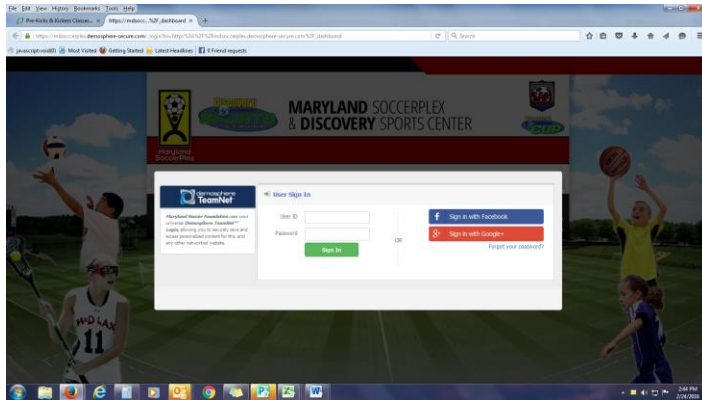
File Edit View History Bookmarks Tools Help

Pee-Kicks & Kicken Classes... × https://mdsocc...%2F_dashboard × +

https://mdsoccerplex.demosphere-secure.com/_login?ru=http%3A%2F%2Fmdsoccerplex.demosphere-secure.com%2F_dashboard

Search

javascript:void(0) Most Visited Getting Started Latest Headlines 9 Friend requests

MARYLAND SOCCERPLEX & DISCOVERY SPORTS CENTER

Maryland SoccerPlex

CUP

demosphere TeamNet

Maryland Soccer Foundation uses your universal Demosphere TeamNet™ Login, allowing you to securely store and access personalized content for this and any other networked website.

User Sign In

User ID

Password

Sign In

OR

Sign in with Facebook

Sign in with Google+

Forgot your password?

MD LAX

11

2:44 PM
2/24/2016